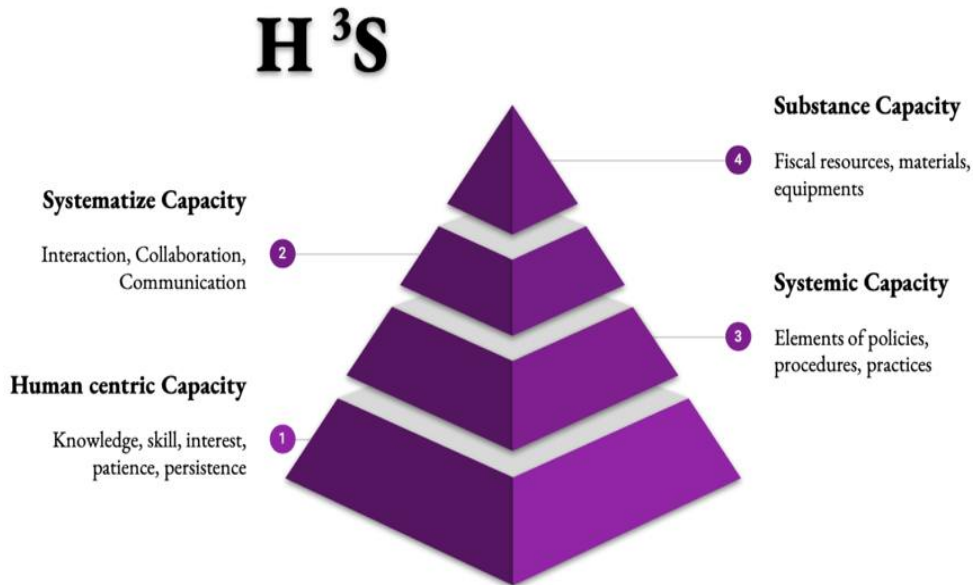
H $^3$S

Substance Capacity

4

Fiscal resources, materials, equipments

Systematize Capacity

Interaction, Collaboration, Communication

2

Systemic Capacity

3

Elements of policies, procedures, practices

Human centric Capacity

Knowledge, skill, interest, patience, persistence

1